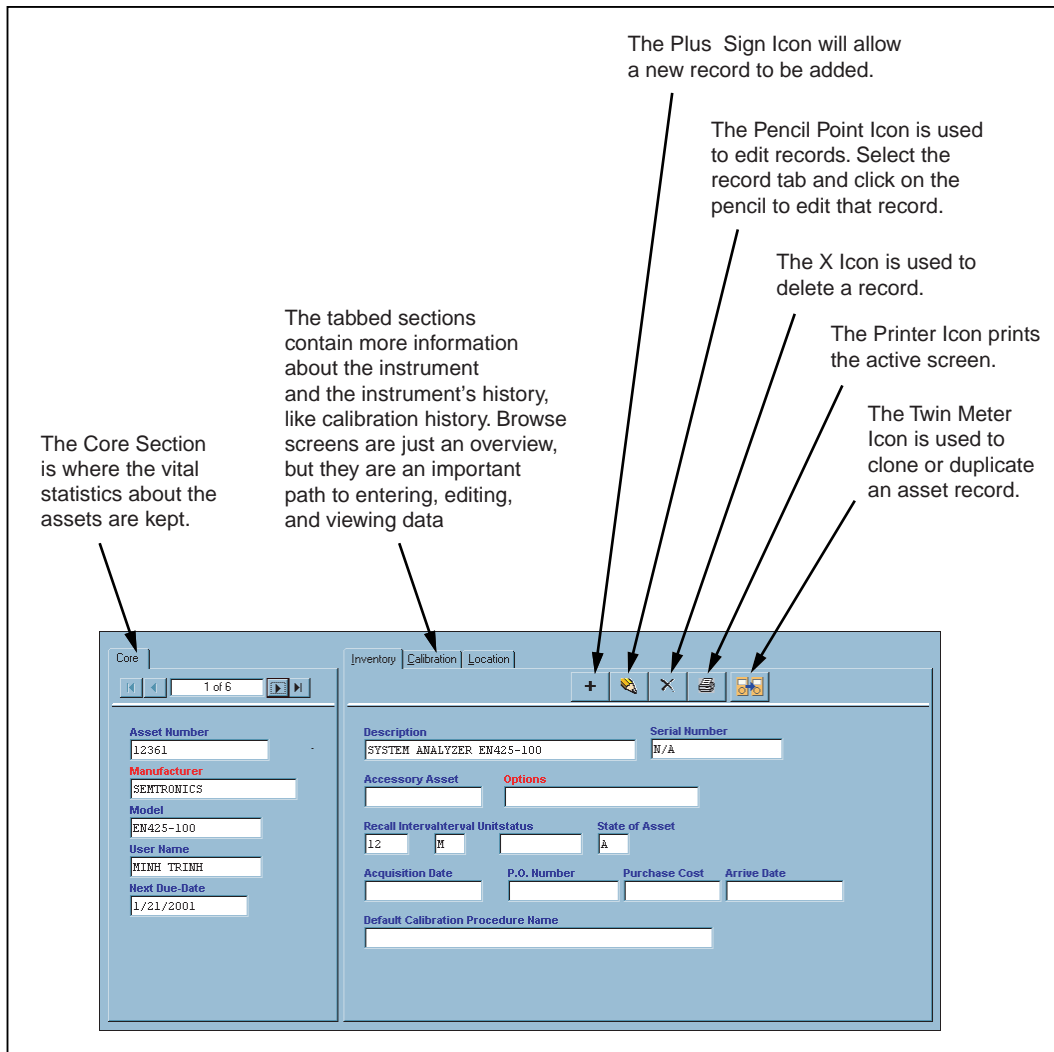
The Plus Sign Icon will allow a new record to be added.

The Pencil Point Icon is used to edit records. Select the record tab and click on the pencil to edit that record.

The X Icon is used to delete a record.

The Printer Icon prints the active screen.

The Twin Meter Icon is used to clone or duplicate an asset record.

The tabbed sections contain more information about the instrument and the instrument's history, like calibration history. Browse screens are just an overview, but they are an important path to entering, editing, and viewing data

The Core Section is where the vital statistics about the assets are kept.

Core

1 of 6

Asset Number
12361
Manufacturer
SEMTRONICS
Model
EN425-100
User Name
MINH TRINH
Next Due-Date
1/21/2001

Inventory | Calibration | Location

+ ✕

Description
SYSTEM ANALYZER EN425-100
Serial Number
N/A
Accessory Asset
Options
Recall Intervalnterval Unitstatus
12
M
State of Asset
A
Acquisition Date
P.O. Number
Purchase Cost
Arrive Date
Default Calibration Procedure Name